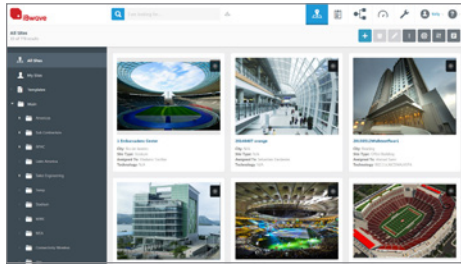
iBwave

All Sites

All Sites

My Sites

Templates

Main

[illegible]

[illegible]

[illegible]

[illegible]

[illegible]

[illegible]

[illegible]

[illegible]

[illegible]

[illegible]

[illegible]

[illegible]
City: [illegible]
Site Type: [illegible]
Assigned To: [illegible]
Technology: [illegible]

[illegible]
City: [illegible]
Site Type: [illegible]
Assigned To: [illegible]
Technology: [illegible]

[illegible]
City: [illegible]
Site Type: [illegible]
Assigned To: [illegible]
Technology: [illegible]